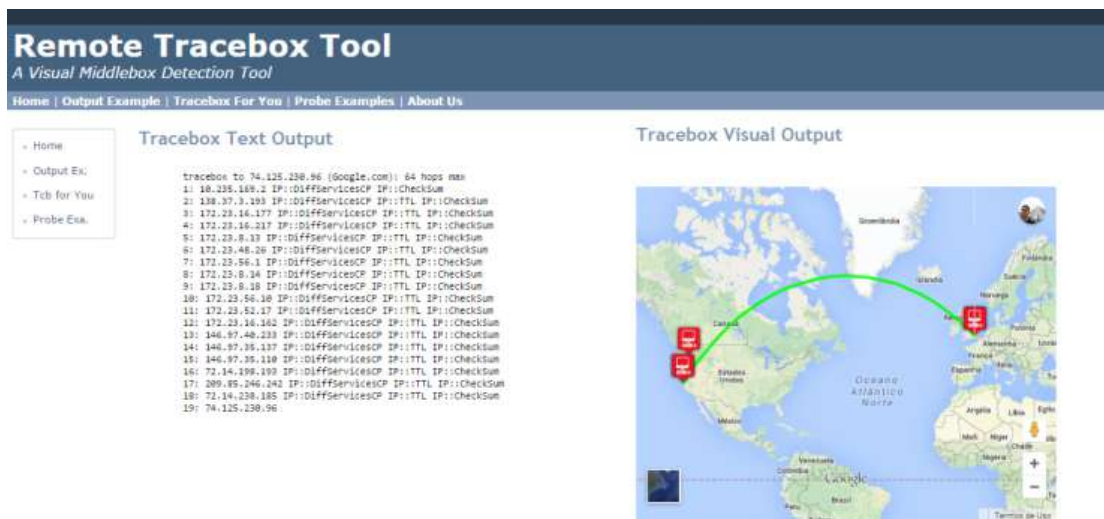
Remote Tracebox Tool
A Visual Middlebox Detection Tool

Home | Output Example | Tracebox For You | Probe Examples | About Us

Home
Output Ex.
Tcb for You
Probe Exa.

Tracebox Text Output

tracebox to 74.125.230.96 (Google.com): 64 hops max
1: 10.235.169.2 IP::DiffServicesCP IP::CheckSum
2: 138.37.3.193 IP::DiffServicesCP IP::TTL IP::CheckSum
3: 172.23.16.177 IP::DiffServicesCP IP::TTL IP::CheckSum
4: 172.23.16.217 IP::DiffServicesCP IP::TTL IP::CheckSum
5: 172.23.8.13 IP::DiffServicesCP IP::TTL IP::CheckSum
6: 172.23.48.26 IP::DiffServicesCP IP::TTL IP::CheckSum
7: 172.23.56.1 IP::DiffServicesCP IP::TTL IP::CheckSum
8: 172.23.8.14 IP::DiffServicesCP IP::TTL IP::CheckSum
9: 172.23.8.18 IP::DiffServicesCP IP::TTL IP::CheckSum
10: 172.23.56.10 IP::DiffServicesCP IP::TTL IP::CheckSum
11: 172.23.52.17 IP::DiffServicesCP IP::TTL IP::CheckSum
12: 172.23.16.162 IP::DiffServicesCP IP::TTL IP::CheckSum
13: 146.97.40.233 IP::DiffServicesCP IP::TTL IP::CheckSum
14: 146.97.35.137 IP::DiffServicesCP IP::TTL IP::CheckSum
15: 146.97.35.110 IP::DiffServicesCP IP::TTL IP::CheckSum
16: 72.14.198.193 IP::DiffServicesCP IP::TTL IP::CheckSum
17: 209.85.246.242 IP::DiffServicesCP IP::TTL IP::CheckSum
18: 72.14.238.185 IP::DiffServicesCP IP::TTL IP::CheckSum
19: 74.125.230.96

Tracebox Visual Output

Groenlândia
Islândia
Finlândia
Suécia
Noruega
Canadá
Estados Unidos
Oceano Atlântico Norte
França
Espanha
Alemanha
Argélia
Líbia
Egito
Mali
Níger
Chade
Nigéria
México
Venezuela
Colômbia
Brasil
Google
Termos de Uso